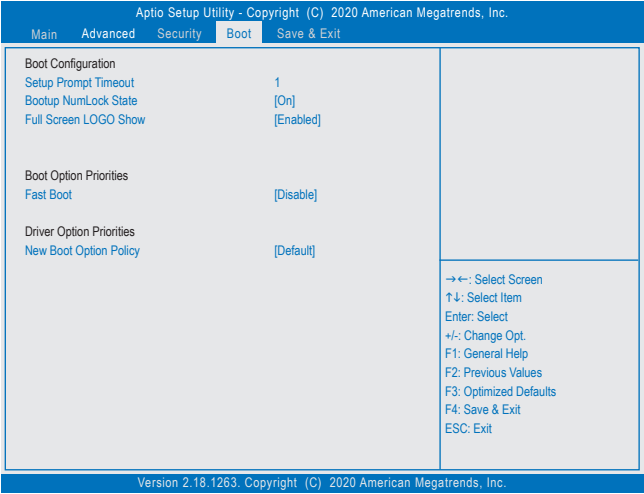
Aptio Setup Utility - Copyright (C) 2020 American Megatrends, Inc.

Main Advanced Security Boot Save & Exit

Boot Configuration
Setup Prompt Timeout 1
Bootup NumLock State [On]
Full Screen LOGO Show [Enabled]

Boot Option Priorities
Fast Boot [Disable]

Driver Option Priorities
New Boot Option Policy [Default]

→←: Select Screen
↑↓: Select Item
Enter: Select
+/-: Change Opt.
F1: General Help
F2: Previous Values
F3: Optimized Defaults
F4: Save & Exit
ESC: Exit

Version 2.18.1263. Copyright (C) 2020 American Megatrends, Inc.